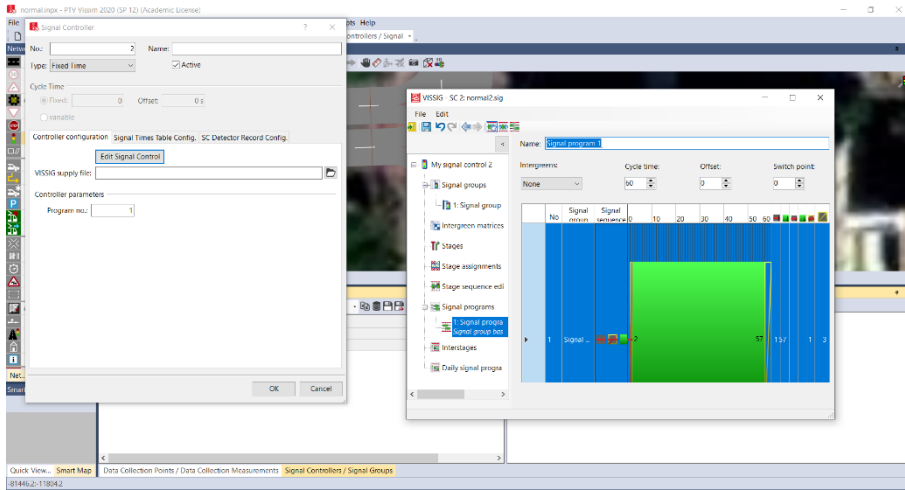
normal.inpx - PTV Vissim 2020 (SP 12) (Academic License)

File

Signal Controller

? ×

No.: 2 Name:

Type: Fixed Time Active

Cycle Time

Fixed: 0 Offset: 0 s

Variable

Controller configuration Signal Times Table Config. SC Detector Record Config.

Edit Signal Control

VISSIG supply file:

Controller parameters

Program no.: 1

OK Cancel

ls Help

Controllers / Signal

VISSIG - SC 2: normal2.sig

File Edit

Name: Signal program 1

My signal control 2

Signal groups

1: Signal group

Intergreen matrices

Stages

Stage assignments

Stage sequence edi

Signal programs

1: Signal progra Signal group bas

Interstages

Daily signal progra

Intergreens: None

Cycle time: 60

Offset: 0

Switch point: 0

| | No | Signal group | Signal sequence | 0 | 10 | 20 | 30 | 40 | 50 | 60 |
|---|---|---|---|---|---|---|---|---|---|---|
| ▸ | 1 | Signal ... | | 2 | | | | | 57 | 1 57 | 1 | 3 |

Netw

Net.

Smar

Quick View... Smart Map Data Collection Points / Data Collection Measurements Signal Controllers / Signal Groups

-81446.2:-11804.2